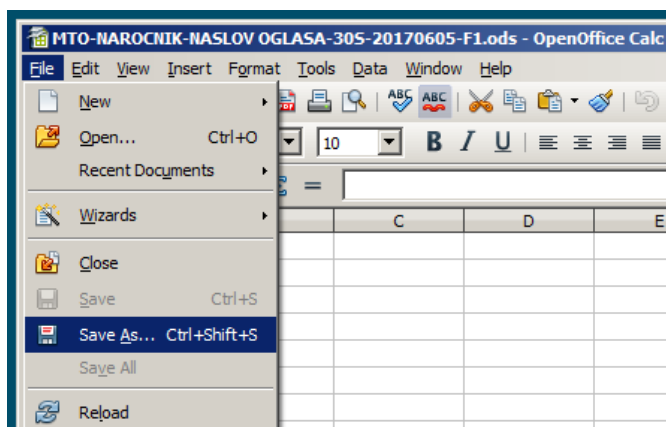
MTO-NAROCNIK-NASLOV OGLASA-30S-20170605-F1.ods - OpenOffice Calc

File Edit View Insert Format Tools Data Window Help

New
Open... Ctrl+O
Recent Documents
Wizards
Close
Save Ctrl+S
Save As... Ctrl+Shift+S
Save All
Reload

10

B I U

=

C D E